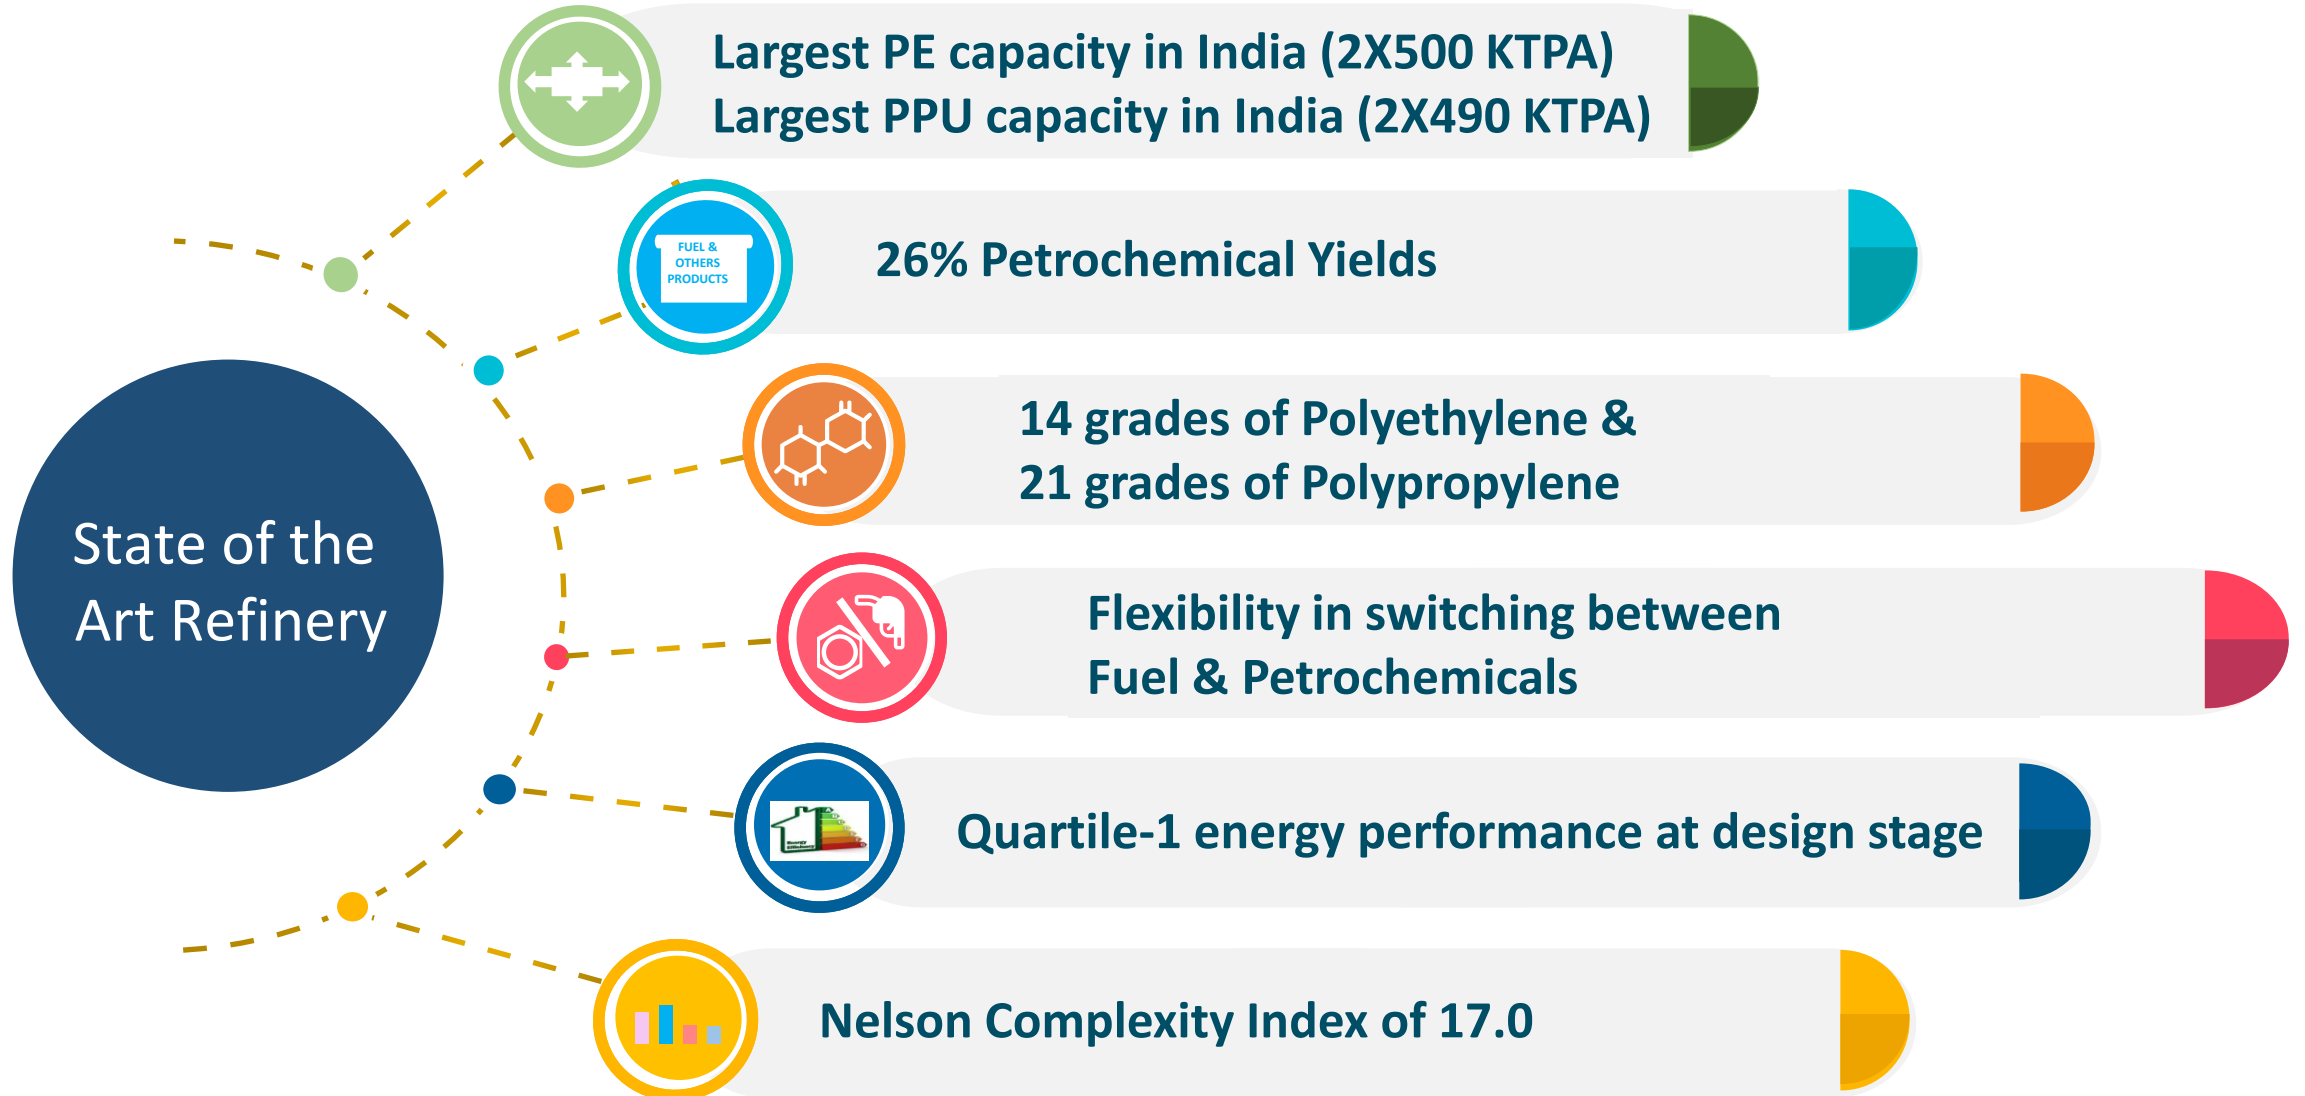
State of the Art Refinery

Largest PE capacity in India (2X500 KTPA)
Largest PPU capacity in India (2X490 KTPA)

FUEL & OTHERS PRODUCTS

26% Petrochemical Yields

14 grades of Polyethylene &
21 grades of Polypropylene

Flexibility in switching between
Fuel & Petrochemicals

Quartile-1 energy performance at design stage

Nelson Complexity Index of 17.0